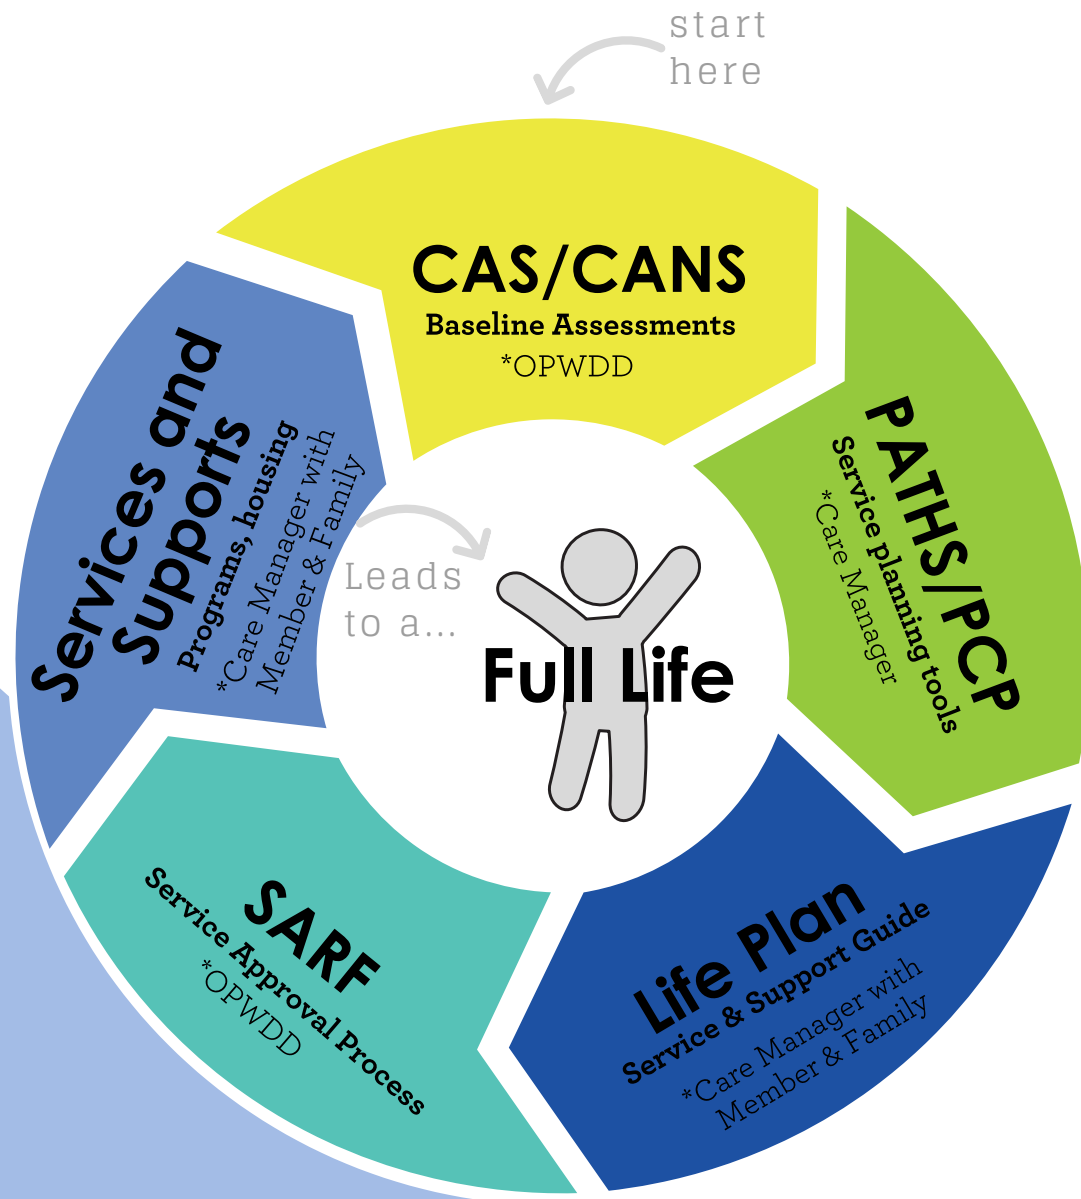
start here

CAS/CANS
Baseline Assessments
*OPWDD

PATHS/PCP
Service planning tools
*Care Manager

Life Plan
Service & Support Guide
*Care Manager with Member & Family

SARF
Service Approval Process
*OPWDD

Services and Supports
Programs, housing
*Care Manager with Member & Family

Leads to a...
Full Life